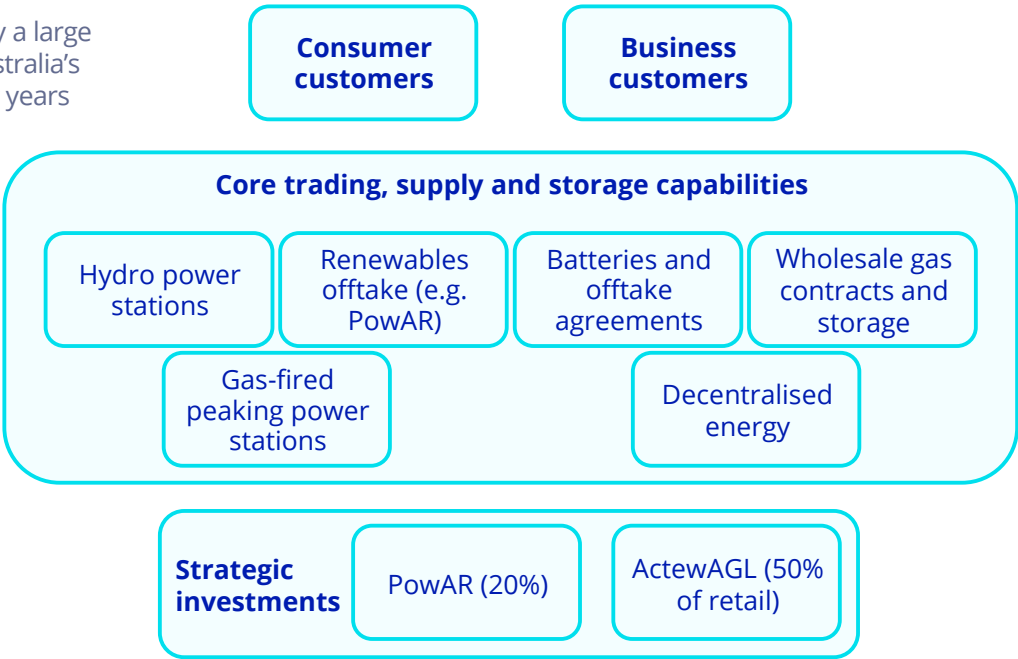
y a large
stralia's
years

Consumer customers

Business customers

Core trading, supply and storage capabilities

Hydro power stations

Renewables offtake (e.g. PowAR)

Batteries and offtake agreements

Wholesale gas contracts and storage

Gas-fired peaking power stations

Decentralised energy

Strategic investments

PowAR (20%)

ActewAGL (50% of retail)